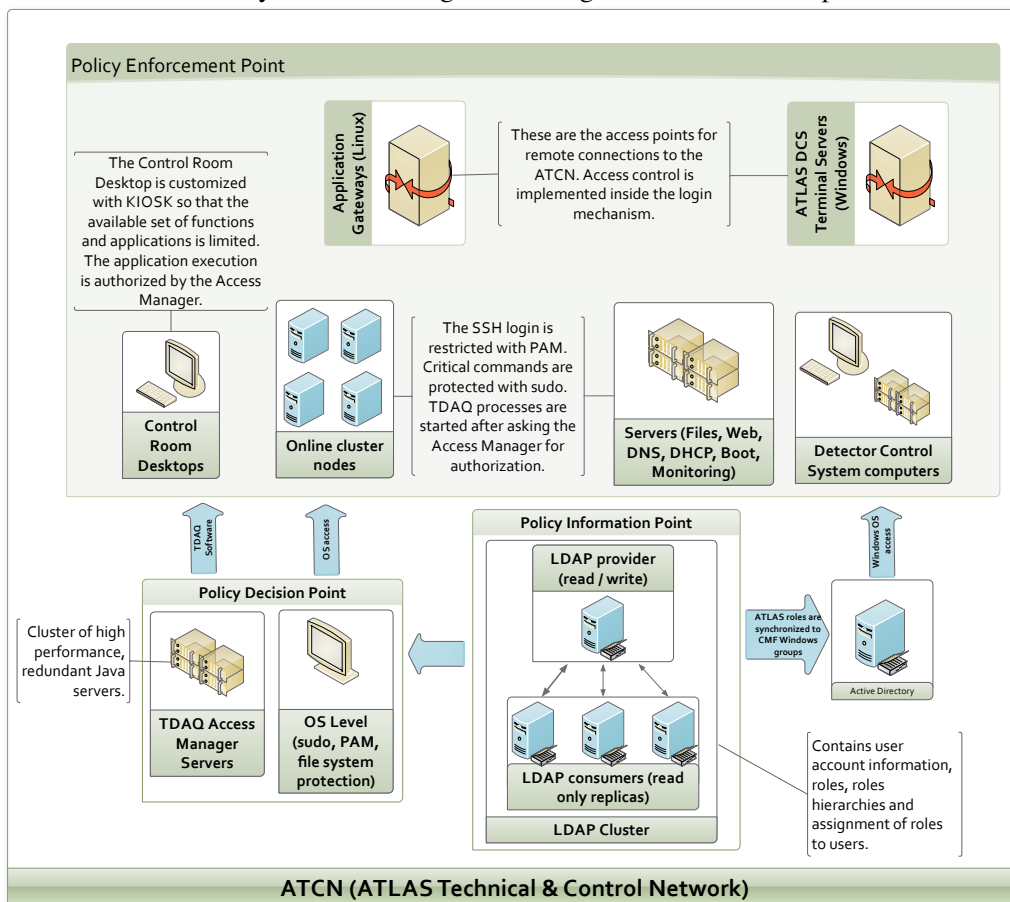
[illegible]

Policy Enforcement Point

The Control Room Desktop is customized with KIOSK so that the available set of functions and applications is limited. The application execution is authorized by the Access Manager.

Application Gateways (Linux)

These are the access points for remote connections to the ATCN. Access control is implemented inside the login mechanism.

ATLAS DCS Terminal Servers (Windows)

Control Room Desktops

Online cluster nodes

The SSH login is restricted with PAM. Critical commands are protected with sudo. TDAQ processes are started after asking the Access Manager for authorization.

Servers (Files, Web, DNS, DHCP, Boot, Monitoring)

Detector Control System computers

TDAQ Software

OS access

Policy Information Point

Windows OS access

LDAP provider (read / write)

Policy Decision Point

Cluster of high performance, redundant Java servers.

ATLAS roles are synchronized to CMF Windows groups

Active Directory

TDAQ Access Manager Servers

OS Level (sudo, PAM, file system protection)

LDAP consumers (read only replicas)

LDAP Cluster

Contains user account information, roles, roles hierarchies and assignment of roles to users.

ATCN (ATLAS Technical & Control Network)